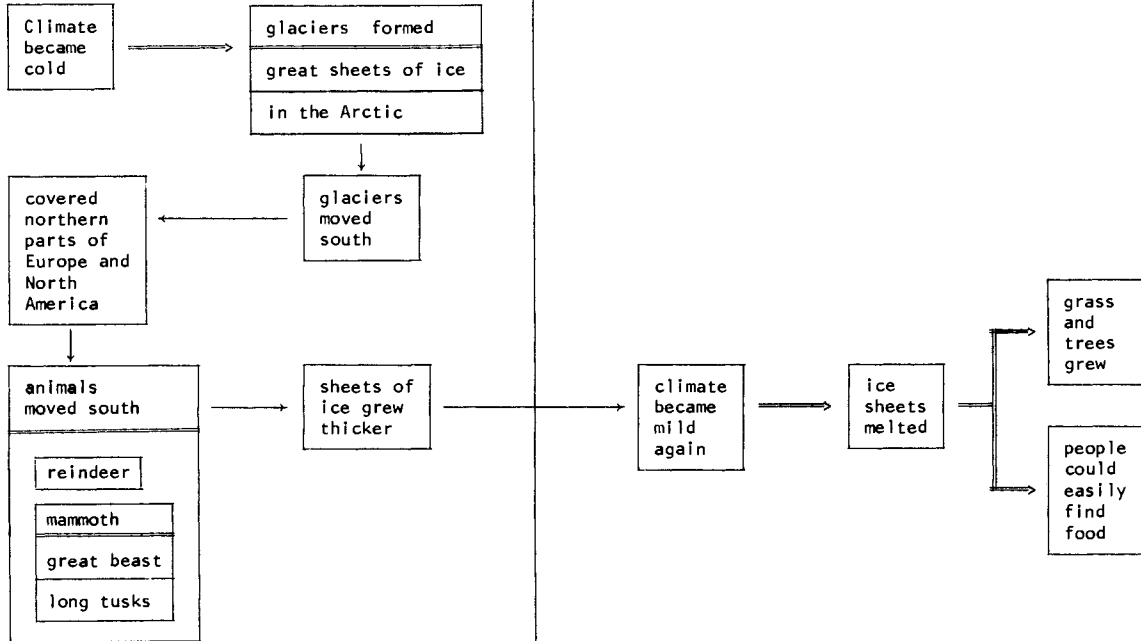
Climate became cold

glaciers formed

great sheets of ice

in the Arctic

glaciers moved south

covered northern parts of Europe and North America

animals moved south

reindeer

mammoth

great beast

long tusks

sheets of ice grew thicker

climate became mild again

ice sheets melted

grass and trees grew

people could easily find food